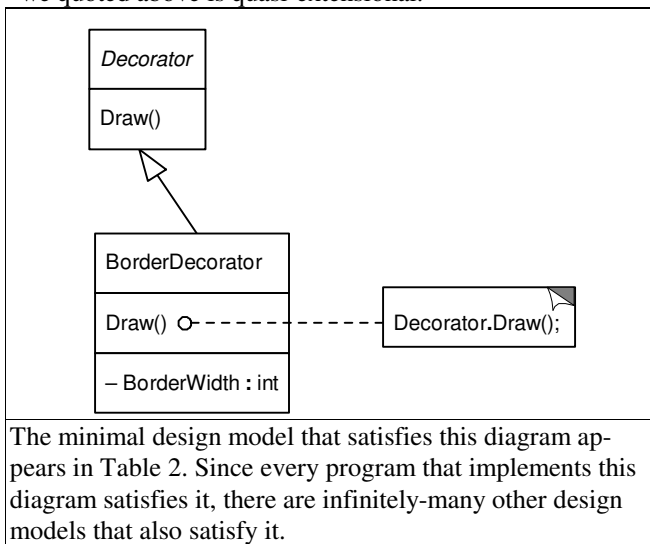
we quoted above is quasi-extensional.

Decorator

Draw()

BorderDecorator

Draw()

– BorderWidth : int

Decorator.Draw();

The minimal design model that satisfies this diagram appears in Table 2. Since every program that implements this diagram satisfies it, there are infinitely-many other design models that also satisfy it.